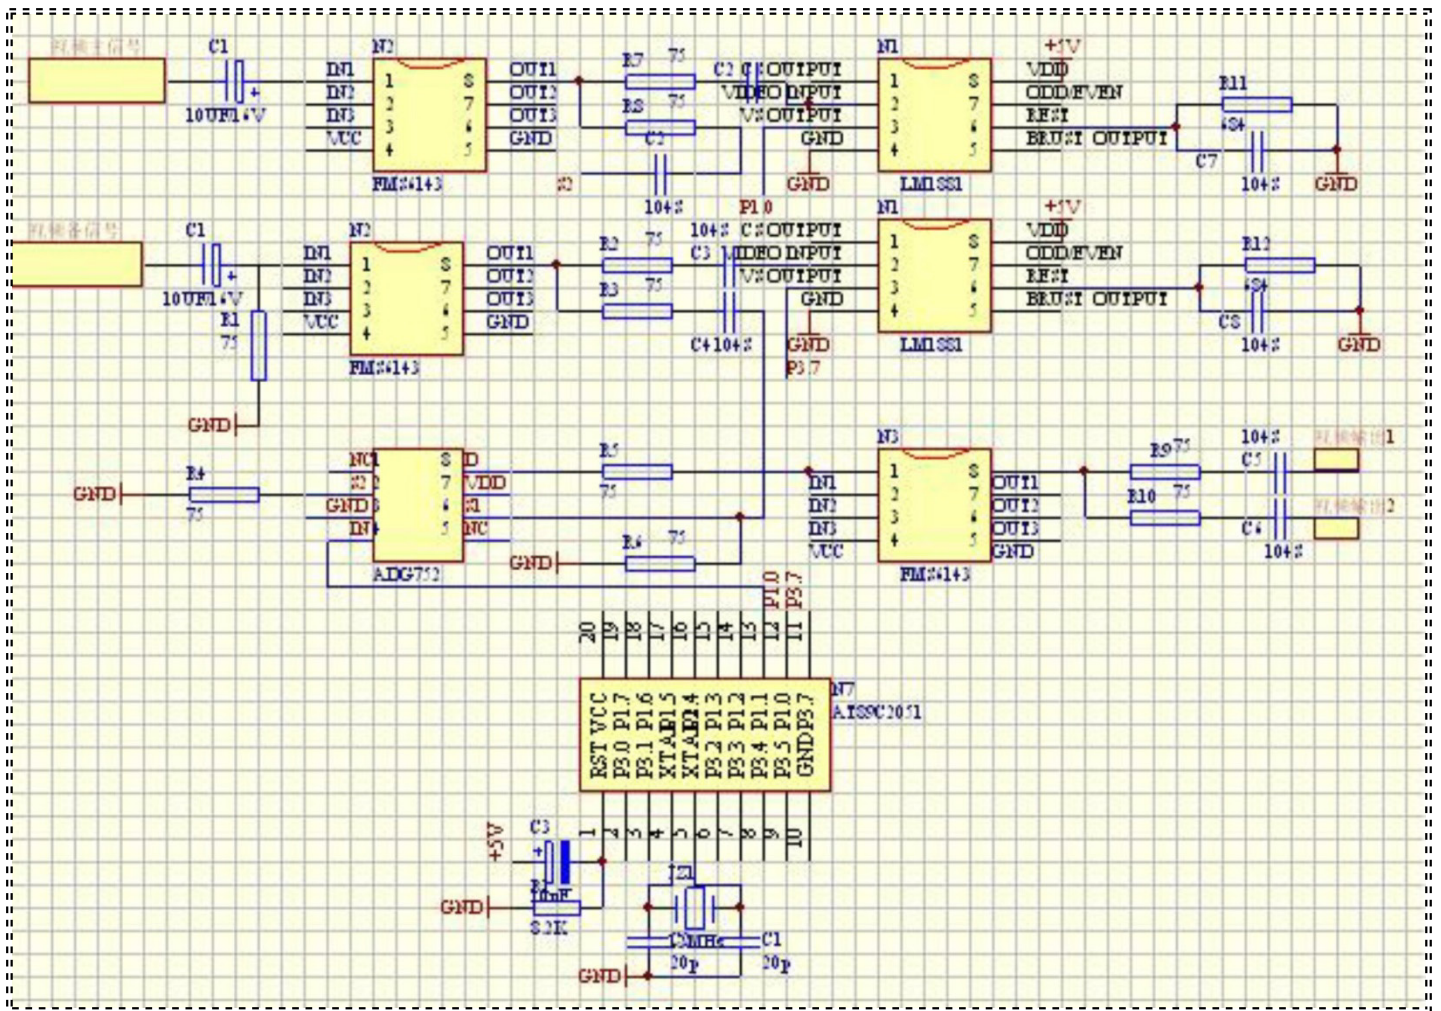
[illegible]
C1
10UF16V
N2
IN1
IN2
IN3
VCC
1
2
3
4
8
7
6
5
OUT1
OUT2
OUT3
GND
FMS6143
R7 75
R8 75
C2
104S
C2
C3
VIDEO
VS
OUTPUT
INPUT
OUTPUT
GND
GND
P1.0
N1
1
2
3
4
8
7
6
5
LM1881
+5V
VDD
ODD/EVEN
REST
BRUST OUTPUT
R11
C7
104S
GND

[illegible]
C1
10UF16V
R1
75
GND
N2
IN1
IN2
IN3
VCC
1
2
3
4
8
7
6
5
OUT1
OUT2
OUT3
GND
FMS6143
R2 75
R3 75
C3
104S
C4 104S
C
VIDEO
VS
OUTPUT
INPUT
OUTPUT
GND
GND
P3.7
N1
1
2
3
4
8
7
6
5
LM1881
+5V
VDD
ODD/EVEN
REST
BRUST OUTPUT
R12
C8
104S
GND

GND
R4
75
NC
S2
GND
IN
8
7
6
5
D
VDD
S1
NC
ADG752
R5
75
R6 75
GND
N3
IN1
IN2
IN3
VCC
1
2
3
4
8
7
6
5
OUT1
OUT2
OUT3
GND
FMS6143
R9 75
R10 75
104S
C5
C6
104S
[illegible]1
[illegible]2

P1.0
P3.7
20
19
18
17
16
15
14
13
12
11
RST VCC
P3.0 P1.7
P3.1 P1.6
XTAL P1.5
XTAL P1.4
P3.2 P1.3
P3.3 P1.2
P3.4 P1.1
P3.5 P1.0
GND P3.7
N7
AT89C2051
1
2
3
4
5
6
7
8
9
10
+5V
C3
10uF
R
GND
8.2K
JZ1
12MHz
C1
20p
20p
GND